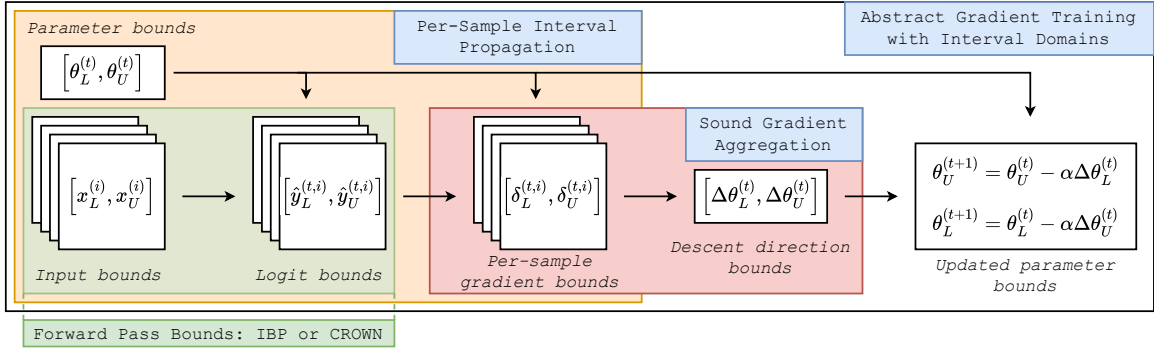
Parameter bounds

Per-Sample Interval Propagation

Abstract Gradient Training with Interval Domains

$\left[\theta_L^{(t)}, \theta_U^{(t)}\right]$

Sound Gradient Aggregation

$\left[x_L^{(i)}, x_U^{(i)}\right]$

$\left[\hat{y}_L^{(t,i)}, \hat{y}_U^{(t,i)}\right]$

$\left[\delta_L^{(t,i)}, \delta_U^{(t,i)}\right]$

$\left[\Delta\theta_L^{(t)}, \Delta\theta_U^{(t)}\right]$

$\theta_U^{(t+1)} = \theta_U^{(t)} - \alpha\Delta\theta_L^{(t)}$

$\theta_L^{(t+1)} = \theta_L^{(t)} - \alpha\Delta\theta_U^{(t)}$

Input bounds

Logit bounds

Per-sample gradient bounds

Descent direction bounds

Updated parameter bounds

Forward Pass Bounds: IBP or CROWN